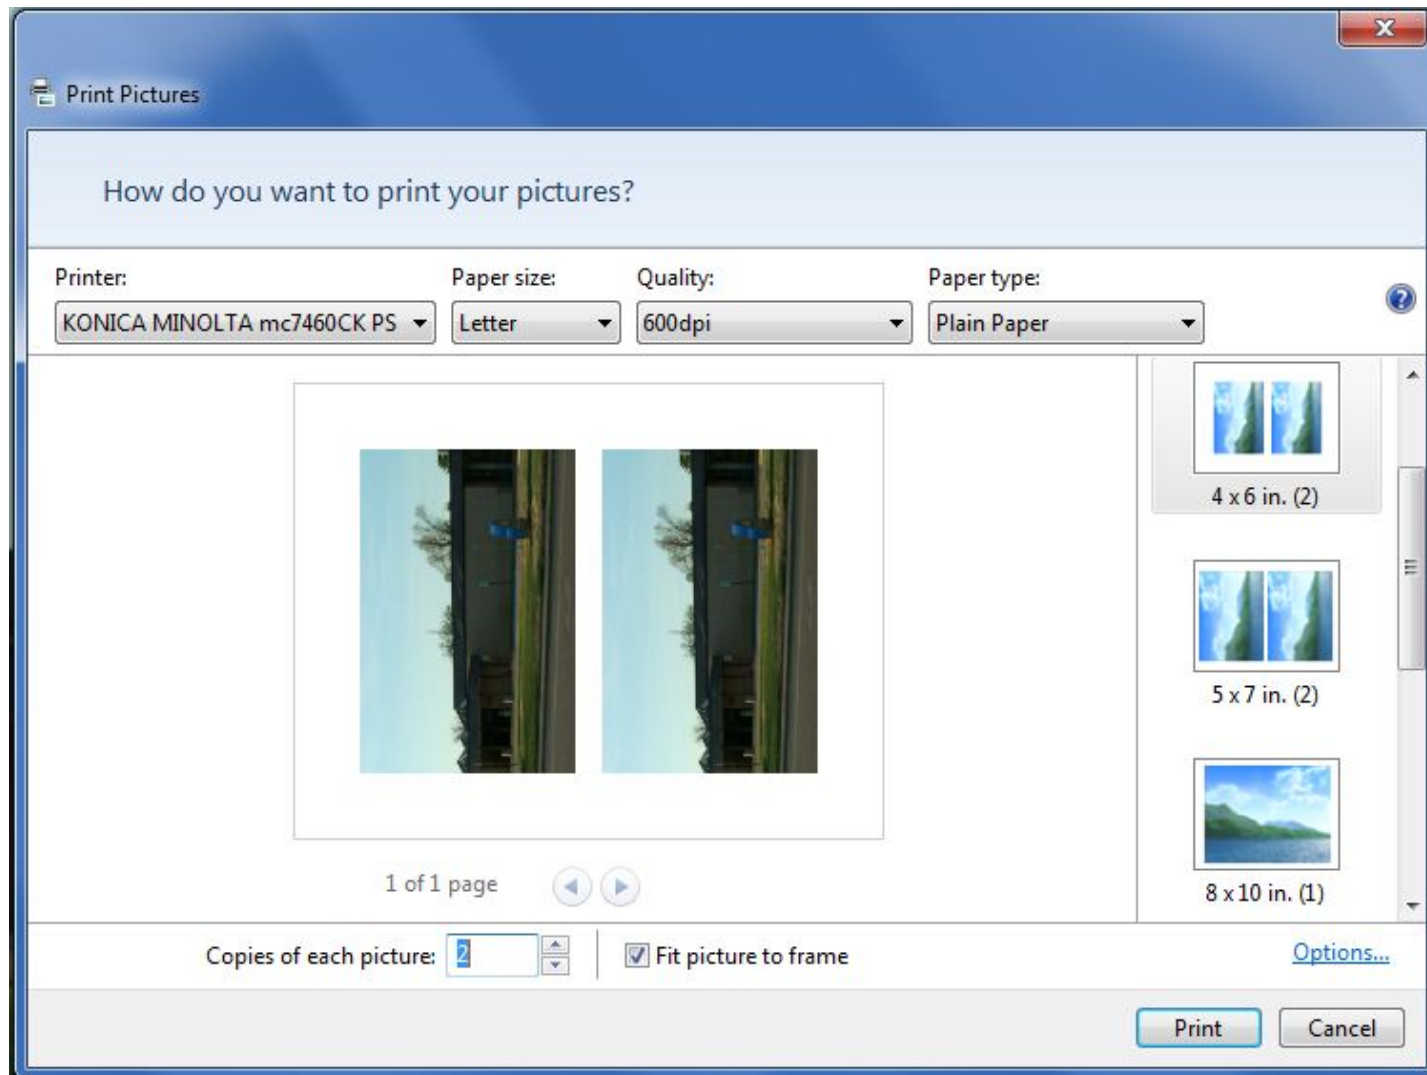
Print Pictures

How do you want to print your pictures?

Printer:
KONICA MINOLTA mc7460CK PS

Paper size:
Letter

Quality:
600dpi

Paper type:
Plain Paper

4 x 6 in. (2)

5 x 7 in. (2)

8 x 10 in. (1)

1 of 1 page

Copies of each picture: 2

Fit picture to frame

Options...

Print

Cancel